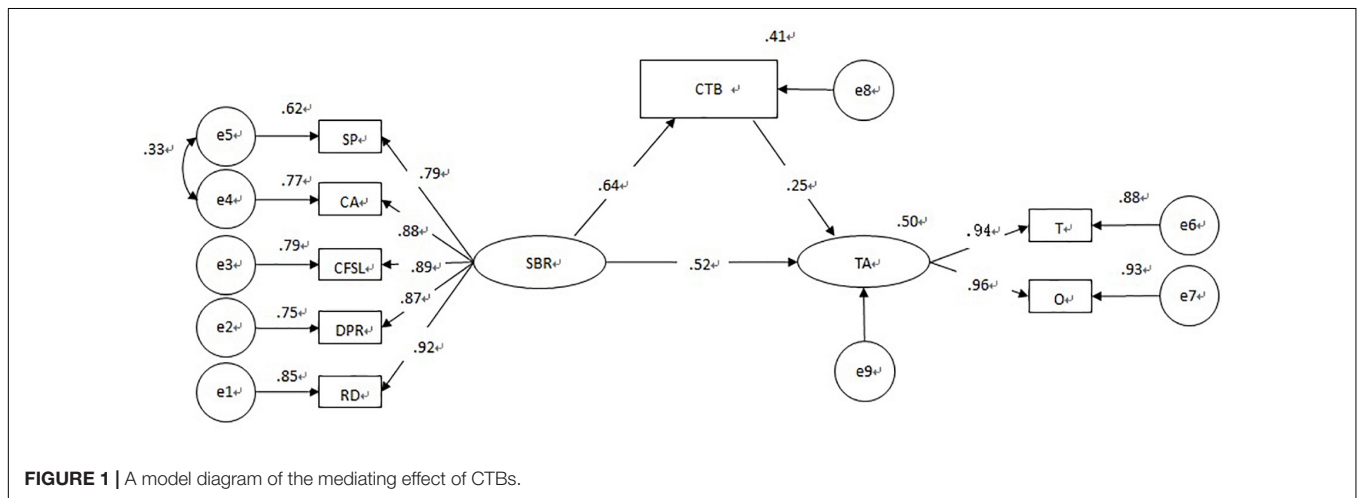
.41

CTB

e8

.62

e5

SP

.33

.79

e4

.77

CA

.64

.25

.50

.88

.94

T

.88

e6

e3

.79

CFSL

.89

SBR

.52

TA

.87

.96

O

.93

e7

e2

.75

DPR

.92

e9

e1

.85

RD

**FIGURE 1 |** A model diagram of the mediating effect of CTBs.